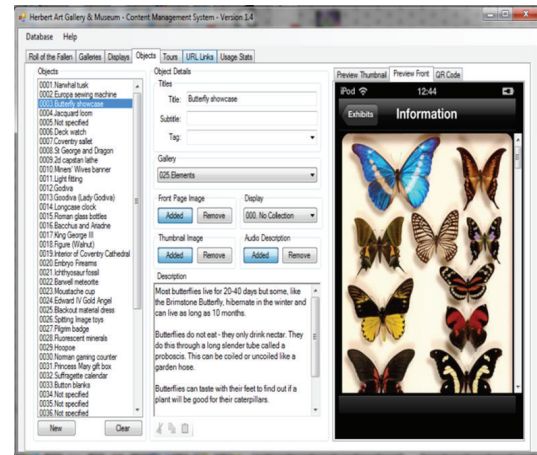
Herbert Art Gallery & Museum - Content Management System - Version 1.4

Database Help

Roll of the Fallen | Galleries | Displays | Objects | Tours | URL Links | Usage Stats

Objects

0001.Narwhal tusk
0002.Europa sewing machine
0003.Butterfly showcase
0004.Jacquard loom
0005.Not specified
0006.Deck watch
0007.Coventry sallet
0008.St George and Dragon
0009.2d capstan lathe
0010.Miners' Wives banner
0011.Light fitting
0012.Godiva
0013.Goodiva (Lady Godiva)
0014.Longcase clock
0015.Roman glass bottles
0016.Bacchus and Ariadne
0017.King George III
0018.Figure (Walnut)
0019.Interior of Coventry Cathedral
0020.Embryo Firearms
0021.Ichthyosaur fossil
0022.Barwell meteorite
0023.Moustache cup
0024.Edward IV Gold Angel
0025.Blackout material dress
0026.Spitting Image toys
0027.Pilgrim badge
0028.Fluorescent minerals
0029.Hoopoe
0030.Norman gaming counter
0031.Princess Mary gift box
0032.Suffragette calendar
0033.Button blanks
0034.Not specified
0035.Not specified
0036.Not specified

New | Clear

Object Details

Titles

Title: Butterfly showcase

Subtitle:

Tag:

Gallery

025.Elements

Front Page Image

Added | Remove

Display

000. No Collection

Thumbnail Image

Added | Remove

Audio Description

Added | Remove

Description

Most butterflies live for 20-40 days but some, like the Brimstone Butterfly, hibernate in the winter and can live as long as 10 months.

Butterflies do not eat - they only drink nectar. They do this through a long slender tube called a proboscis. This can be coiled or uncoiled like a garden hose.

Butterflies can taste with their feet to find out if a plant will be good for their caterpillars.

Preview Thumbnail | Preview Front | QR Code

iPod 12:44

Exhibits Information